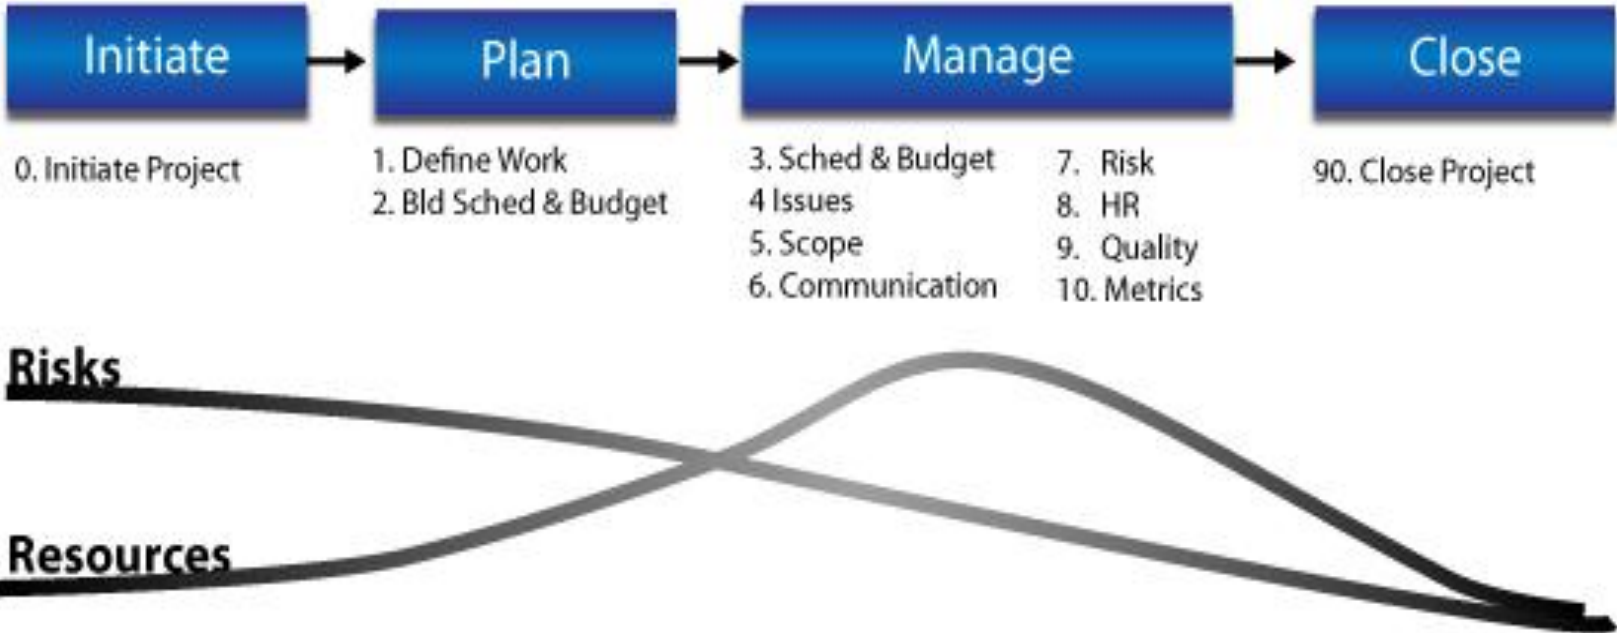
Initiate

0. Initiate Project

Plan

1. Define Work
2. Bld Sched & Budget

Manage

3. Sched & Budget
4 Issues
5. Scope
6. Communication

7. Risk
8. HR
9. Quality
10. Metrics

Close

90. Close Project

Risks

Resources